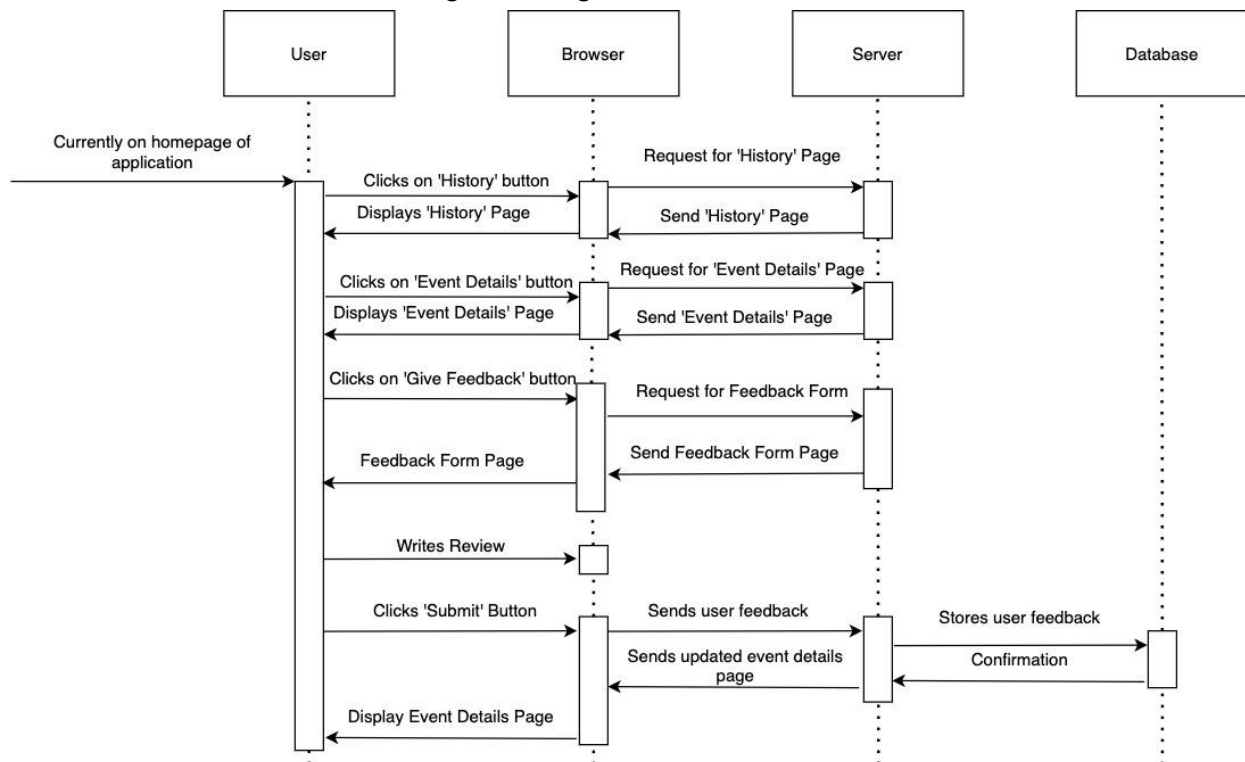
User

Browser

Server

Database

Currently on homepage of application

Clicks on 'History' button

Request for 'History' Page

Displays 'History' Page

Send 'History' Page

Clicks on 'Event Details' button

Request for 'Event Details' Page

Displays 'Event Details' Page

Send 'Event Details' Page

Clicks on 'Give Feedback' button

Request for Feedback Form

Send Feedback Form Page

Feedback Form Page

Writes Review

Clicks 'Submit' Button

Sends user feedback

Stores user feedback

Confirmation

Sends updated event details page

Display Event Details Page